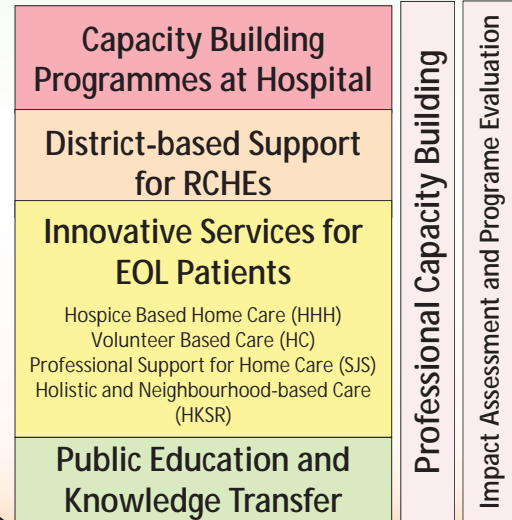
Capacity Building Programmes at Hospital

District-based Support for RCHEs

Innovative Services for EOL Patients

Hospice Based Home Care (HHH)
Volunteer Based Care (HC)
Professional Support for Home Care (SJS)
Holistic and Neighbourhood-based Care (HKSR)

Public Education and Knowledge Transfer

Professional Capacity Building

Impact Assessment and Programe Evaluation